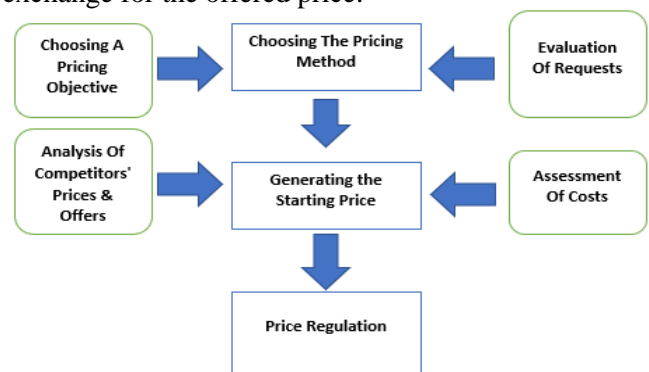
exchange for the offered price.

Choosing A Pricing Objective

Choosing The Pricing Method

Evaluation Of Requests

Analysis Of Competitors' Prices & Offers

Generating the Starting Price

Assessment Of Costs

Price Regulation